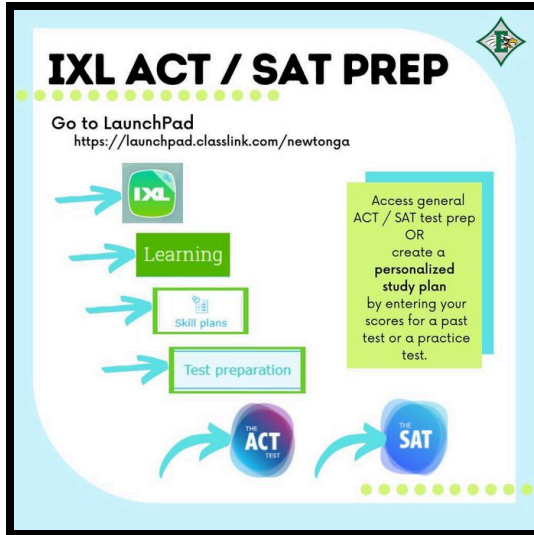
IXL ACT / SAT PREP

Go to LaunchPad
https://launchpad.classlink.com/newtonga

IXL

Learning

Skill plans

Test preparation

THE ACT TEST

THE SAT

Access general ACT / SAT test prep OR create a **personalized study plan** by entering your scores for a past test or a practice test.